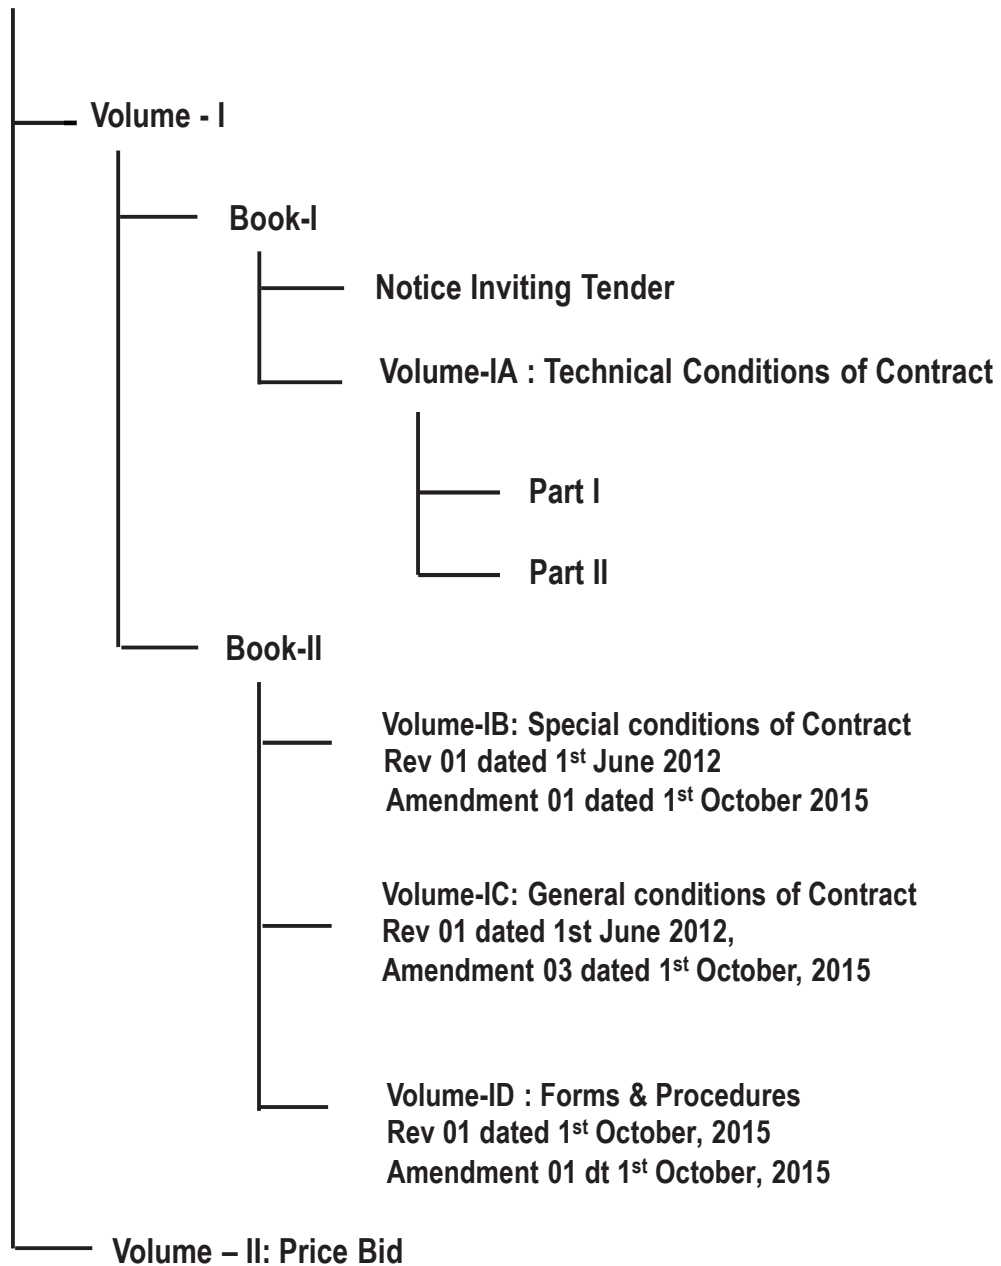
Volume - I

Book-I

Notice Inviting Tender

Volume-IA : Technical Conditions of Contract

Part I

Part II

Book-II

Volume-IB: Special conditions of Contract
Rev 01 dated 1$^{st}$ June 2012
Amendment 01 dated 1$^{st}$ October 2015

Volume-IC: General conditions of Contract
Rev 01 dated 1st June 2012,
Amendment 03 dated 1$^{st}$ October, 2015

Volume-ID : Forms & Procedures
Rev 01 dated 1$^{st}$ October, 2015
Amendment 01 dt 1$^{st}$ October, 2015

Volume – II: Price Bid